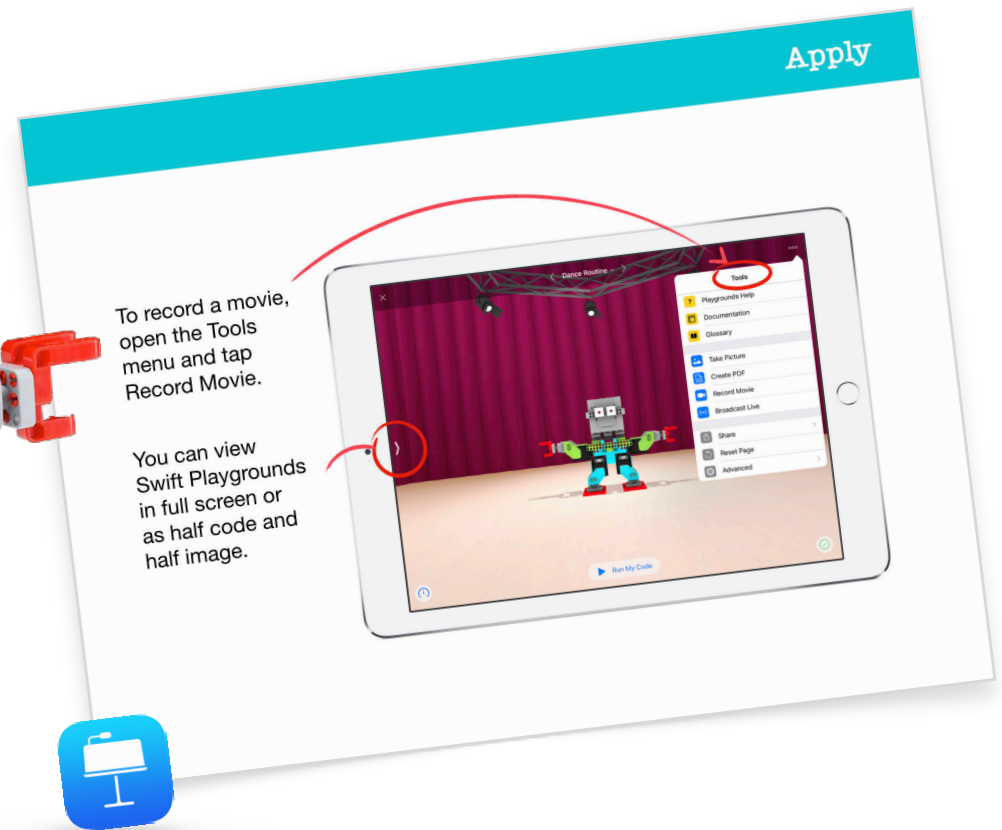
Apply

To record a movie, open the Tools menu and tap Record Movie.

You can view Swift Playgrounds in full screen or as half code and half image.

Dance Routine

Tools

Playgrounds Help

Documentation

Glossary

Take Picture

Create PDF

Record Movie

Broadcast Live

Share

Reset Page

Advanced

Run My Code